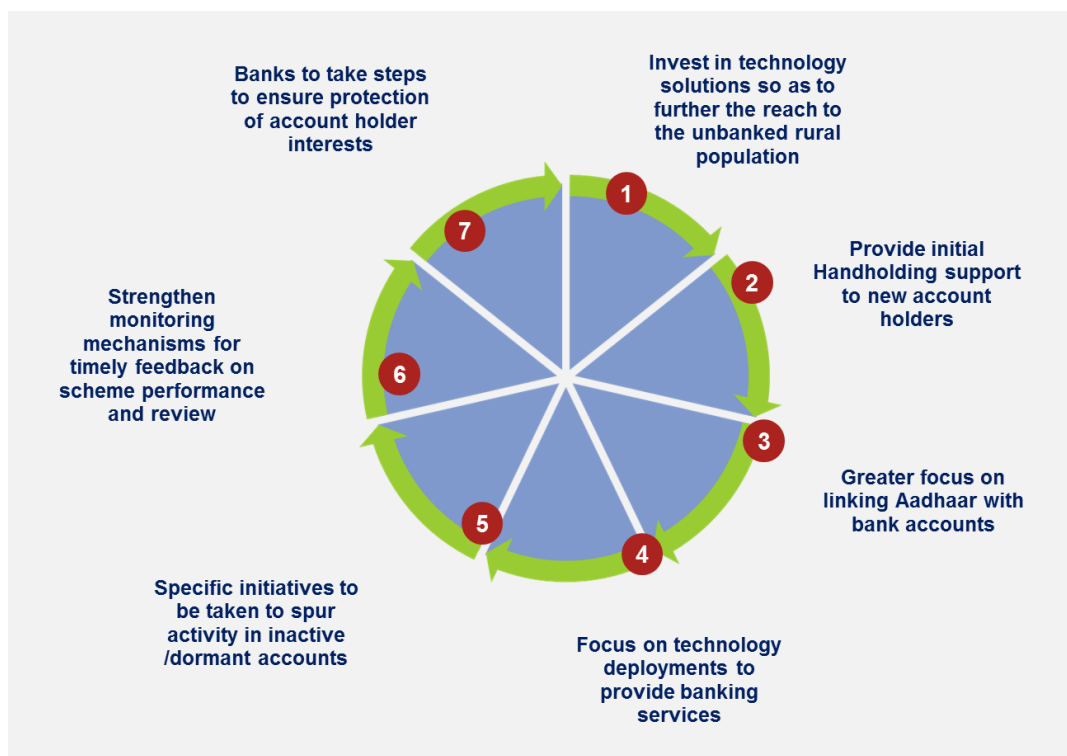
Invest in technology solutions so as to further the reach to the unbanked rural population

1

Provide initial Handholding support to new account holders

2

3

Greater focus on linking Aadhaar with bank accounts

4

Focus on technology deployments to provide banking services

5

Specific initiatives to be taken to spur activity in inactive /dormant accounts

6

Strengthen monitoring mechanisms for timely feedback on scheme performance and review

7

Banks to take steps to ensure protection of account holder interests